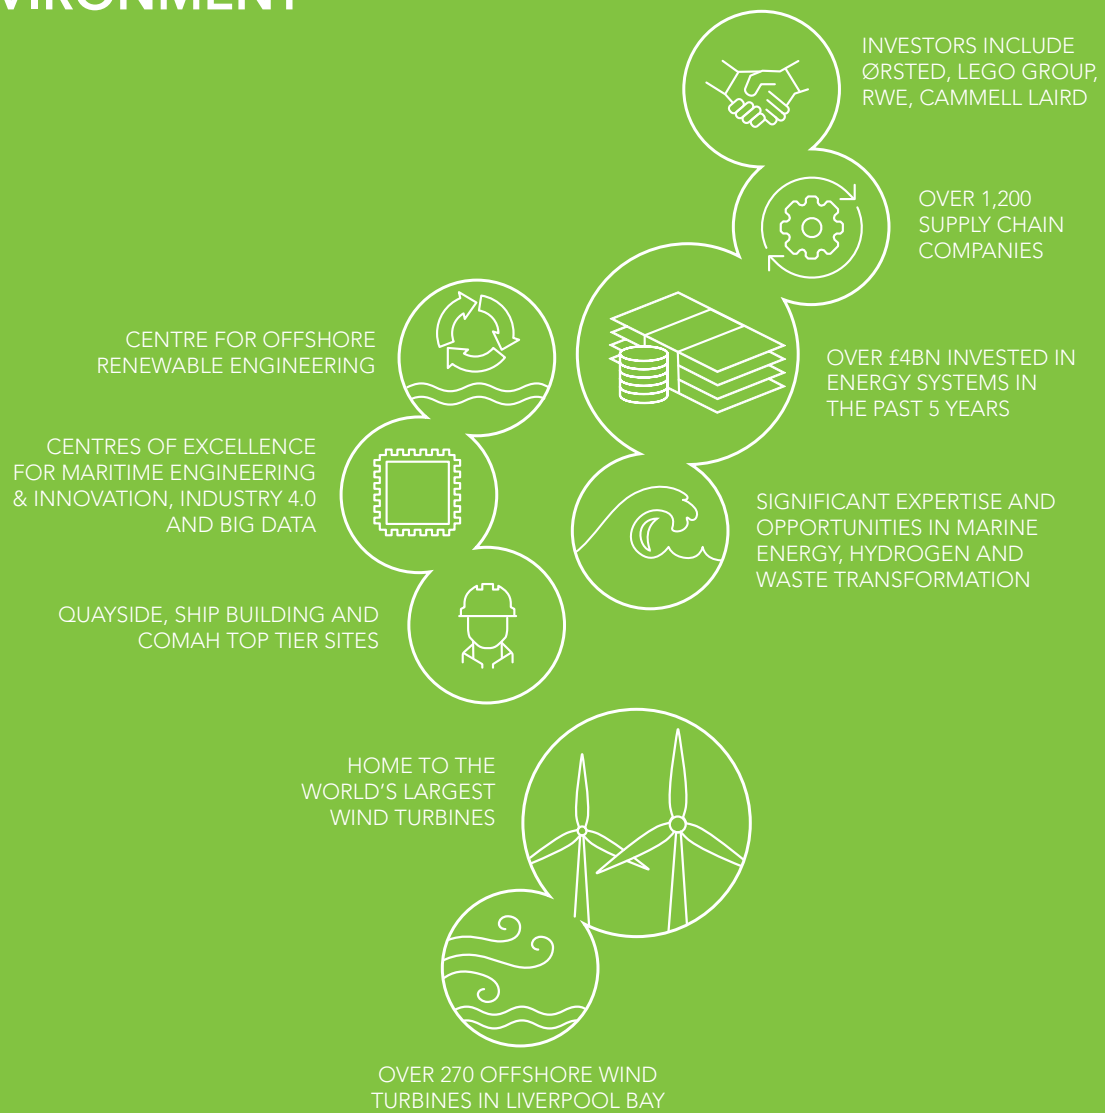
VIRONMENT

INVESTORS INCLUDE ØRSTED, LEGO GROUP, RWE, CAMMELL LAIRD

OVER 1,200 SUPPLY CHAIN COMPANIES

CENTRE FOR OFFSHORE RENEWABLE ENGINEERING

OVER £4BN INVESTED IN ENERGY SYSTEMS IN THE PAST 5 YEARS

CENTRES OF EXCELLENCE FOR MARITIME ENGINEERING & INNOVATION, INDUSTRY 4.0 AND BIG DATA

SIGNIFICANT EXPERTISE AND OPPORTUNITIES IN MARINE ENERGY, HYDROGEN AND WASTE TRANSFORMATION

QUAYSIDE, SHIP BUILDING AND COMAH TOP TIER SITES

HOME TO THE WORLD'S LARGEST WIND TURBINES

OVER 270 OFFSHORE WIND TURBINES IN LIVERPOOL BAY